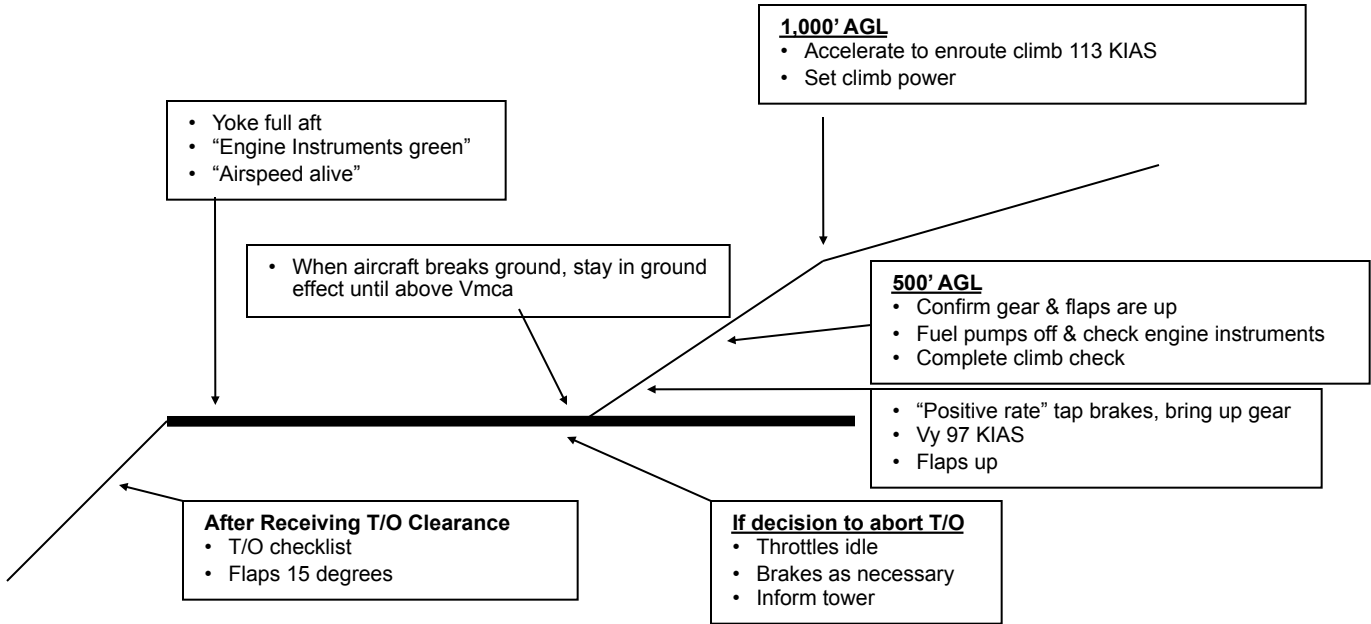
1,000' AGL
• Accelerate to enroute climb 113 KIAS
• Set climb power

• Yoke full aft
• "Engine Instruments green"
• "Airspeed alive"

• When aircraft breaks ground, stay in ground effect until above Vmca

500' AGL
• Confirm gear & flaps are up
• Fuel pumps off & check engine instruments
• Complete climb check

• "Positive rate" tap brakes, bring up gear
• Vy 97 KIAS
• Flaps up

After Receiving T/O Clearance
• T/O checklist
• Flaps 15 degrees

If decision to abort T/O
• Throttles idle
• Brakes as necessary
• Inform tower